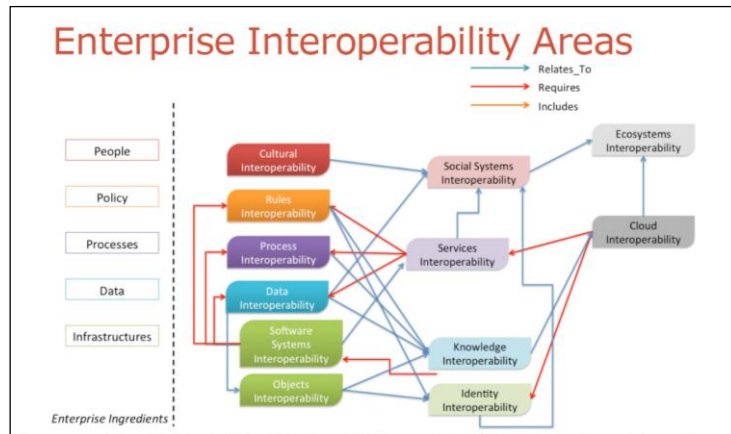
Enterprise Interoperability Areas

Relates_To
Requires
Includes

People

Policy

Processes

Data

Infrastructures

Enterprise Ingredients

Cultural Interoperability

Rules Interoperability

Process Interoperability

Data Interoperability

Software Systems Interoperability

Objects Interoperability

Social Systems Interoperability

Services Interoperability

Knowledge Interoperability

Identity Interoperability

Ecosystems Interoperability

Cloud Interoperability